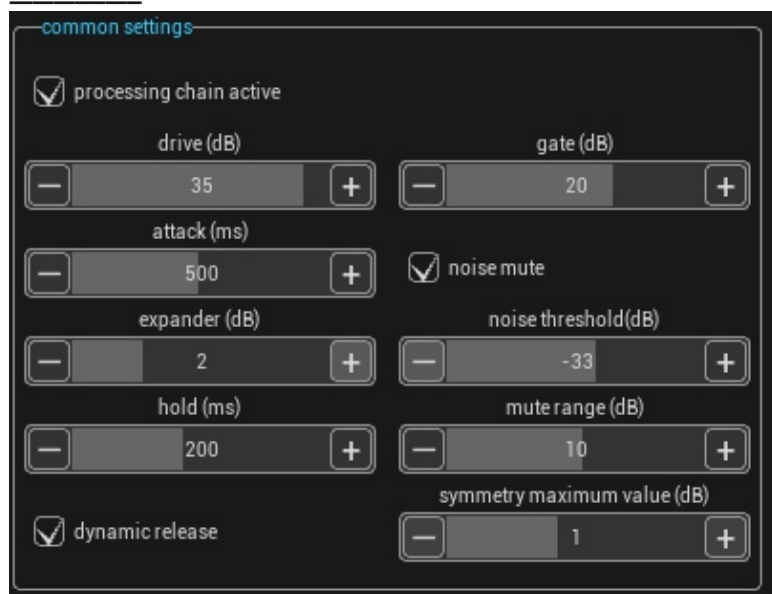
common settings

processing chain active

drive (dB)
— 35 +

gate (dB)
— 20 +

attack (ms)
— 500 +

noise mute

expander (dB)
— 2 +

noise threshold(dB)
— -33 +

hold (ms)
— 200 +

mute range (dB)
— 10 +

dynamic release

symmetry maximum value (dB)
— 1 +